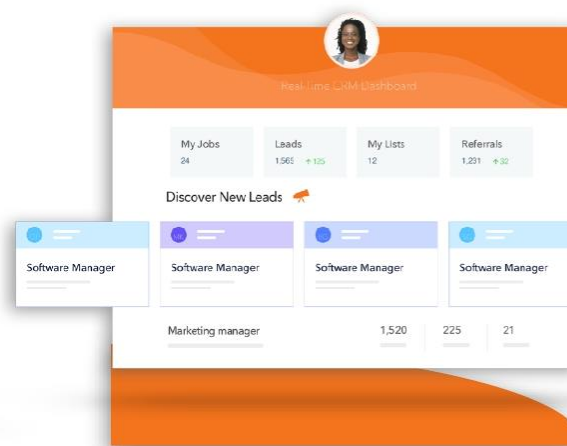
Real-Time CRM Dashboard

My Jobs
24

Leads
1,565 ↑ 125

My Lists
12

Referrals
1,231 ↑ 32

Discover New Leads

Software Manager

Software Manager

Software Manager

Software Manager

Marketing manager 1,520 225 21